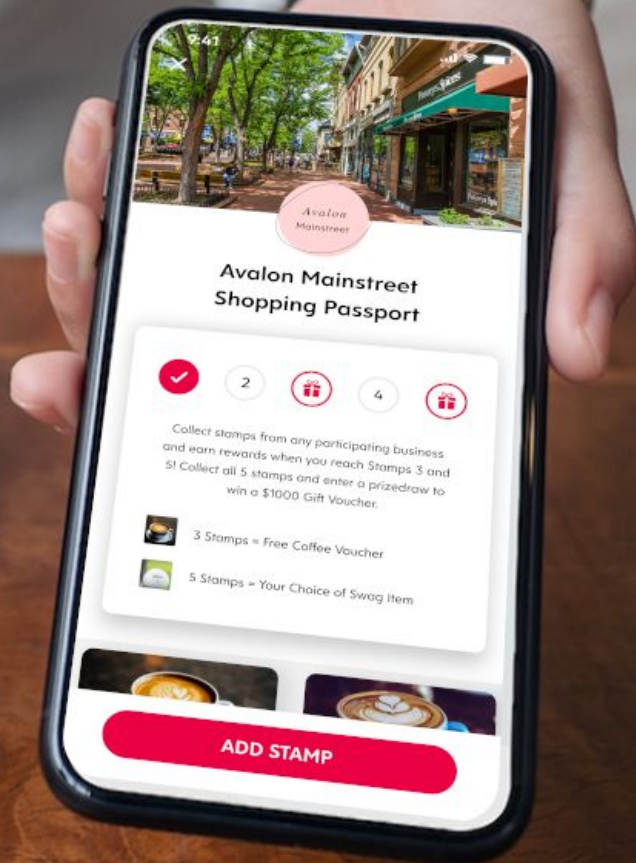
9:41

Avalon Mainstreet

Avalon Mainstreet Shopping Passport

2

4

Collect stamps from any participating business and earn rewards when you reach Stamps 3 and 5! Collect all 5 stamps and enter a prizedraw to win a $1000 Gift Voucher.

3 Stamps = Free Coffee Voucher

5 Stamps = Your Choice of Swag Item

ADD STAMP